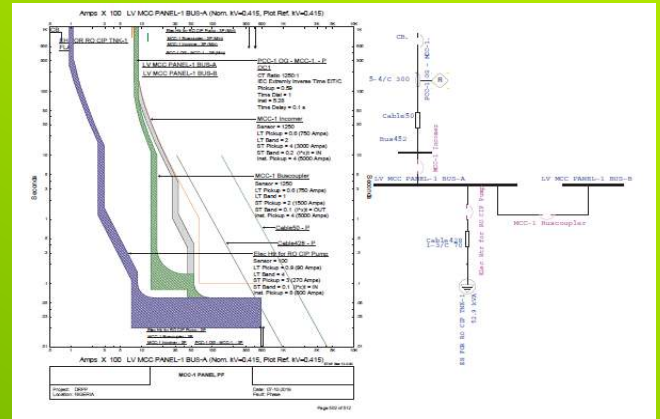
Amps X 100 LV MCC PANEL-1 BUS-A (Nom. kV=0.415, Plot Ref. kV=0.415)

RO CIP TNK-1
FLA

LV MCC PANEL-1 BUS-A
LV MCC PANEL-1 BUS-B

PCC-1 OG - MCC-1 - P
OC1
CT Ratio 1250:1
IEC Extremely Inverse Time EIT/C
Pickup = 0.59
Time Dial = 1
Inst = 8.28
Time Delay = 0.1 s

MCC-1 Incomer
Sensor = 1250
LT Pickup = 0.6 (750 Amps)
LT Band = 3
ST Pickup = 4 (3000 Amps)
ST Band = 0.2 ($I^2t$) = IN
Inst. Pickup = 4 (5000 Amps)

MCC-1 Buscoupler
Sensor = 1250
LT Pickup = 0.6 (750 Amps)
LT Band = 4
ST Pickup = 2 (1500 Amps)
ST Band = 0.1 ($I^2t$) = OUT
Inst. Pickup = 4 (5000 Amps)

Cable50 - P

Cable428 - P

Elec Htr for RO CIP Pump
Sensor = 100
LT Pickup = 0.9 (90 Amps)
LT Band = 4
ST Pickup = 3 (270 Amps)
ST Band = 0.1 ($I^2t$) = IN
Inst. Pickup = 8 (800 Amps)

Seconds

Amps X 100 LV MCC PANEL-1 BUS-A (Nom. kV=0.415, Plot Ref. kV=0.415)

MCC-1 PANEL.PF

Project: DEPP
Location: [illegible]
Date: 07-10-2016
Fault: Phase

Page 582 of 612

CB.
MCC-1
5-4/c 300
PCC-1 OG - MCC-1
Cable50
Bus450
MCC-1 Incomer
LV MCC PANEL-1 BUS-A
LV MCC PANEL-1 BUS-B
MCC-1 Buscoupler
Elec Htr for RO CIP Pump
Cable428
1-3/C 70
ER FOR RO CIP TNK-1
52.9 kVA